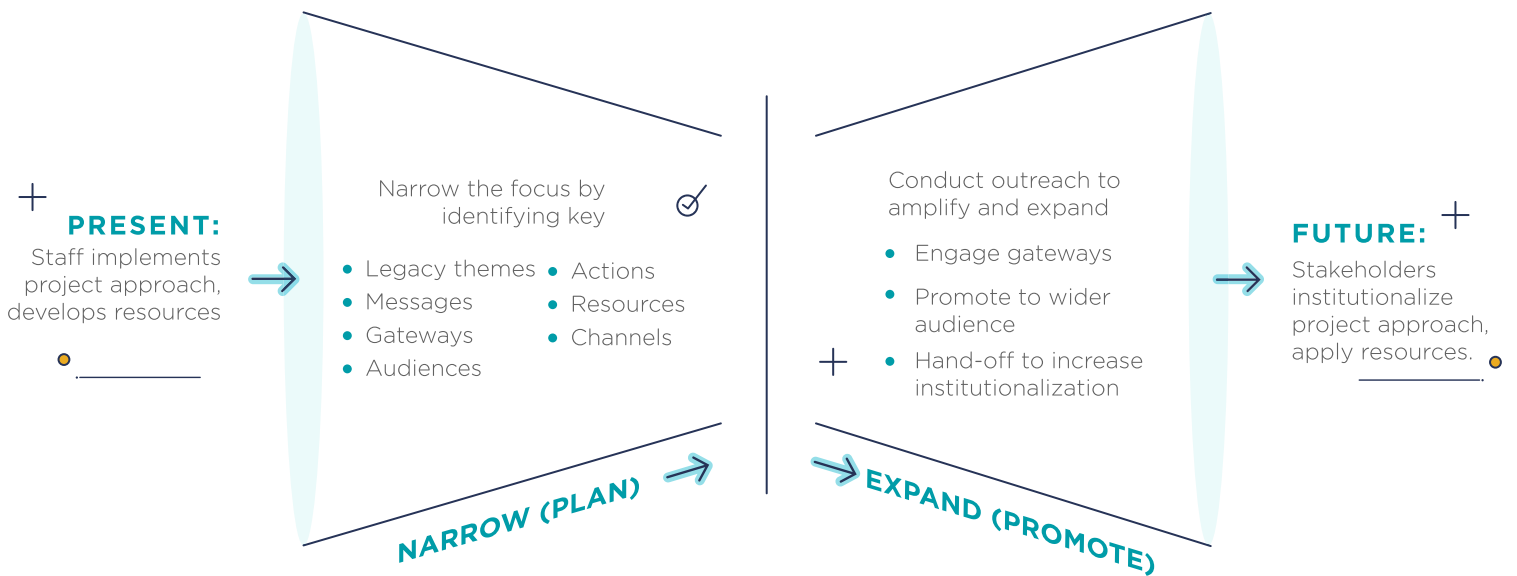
PRESENT:
Staff implements project approach, develops resources

Narrow the focus by identifying key

- Legacy themes
- Messages
- Gateways
- Audiences
- Actions
- Resources
- Channels

NARROW (PLAN)

Conduct outreach to amplify and expand

- Engage gateways
- Promote to wider audience
- Hand-off to increase institutionalization

EXPAND (PROMOTE)

FUTURE:
Stakeholders institutionalize project approach, apply resources.